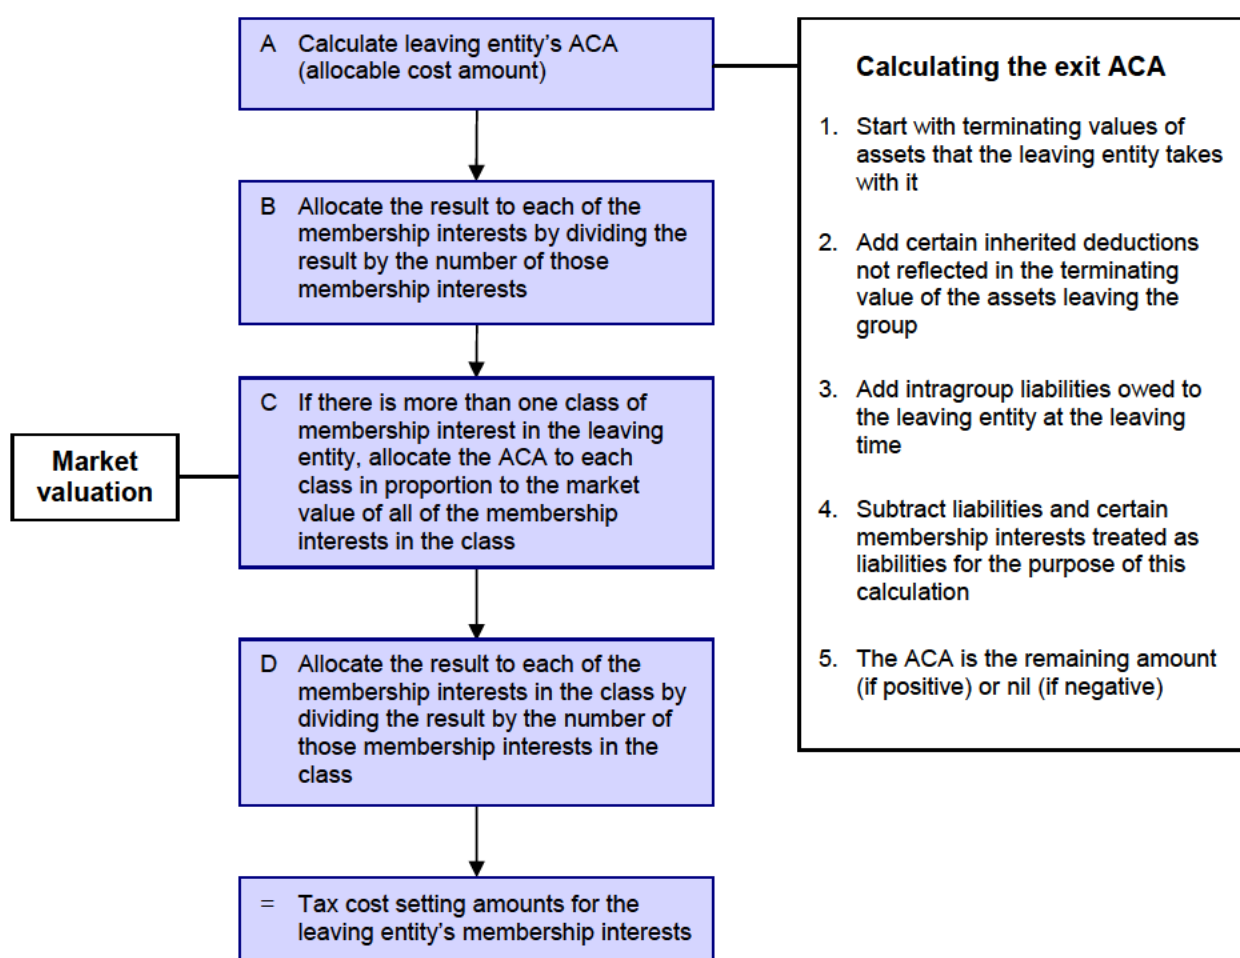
A Calculate leaving entity's ACA (allocable cost amount)

B Allocate the result to each of the membership interests by dividing the result by the number of those membership interests

Market valuation

C If there is more than one class of membership interest in the leaving entity, allocate the ACA to each class in proportion to the market value of all of the membership interests in the class

D Allocate the result to each of the membership interests in the class by dividing the result by the number of those membership interests in the class

= Tax cost setting amounts for the leaving entity's membership interests

Calculating the exit ACA

1. Start with terminating values of assets that the leaving entity takes with it

2. Add certain inherited deductions not reflected in the terminating value of the assets leaving the group

3. Add intragroup liabilities owed to the leaving entity at the leaving time

4. Subtract liabilities and certain membership interests treated as liabilities for the purpose of this calculation

5. The ACA is the remaining amount (if positive) or nil (if negative)